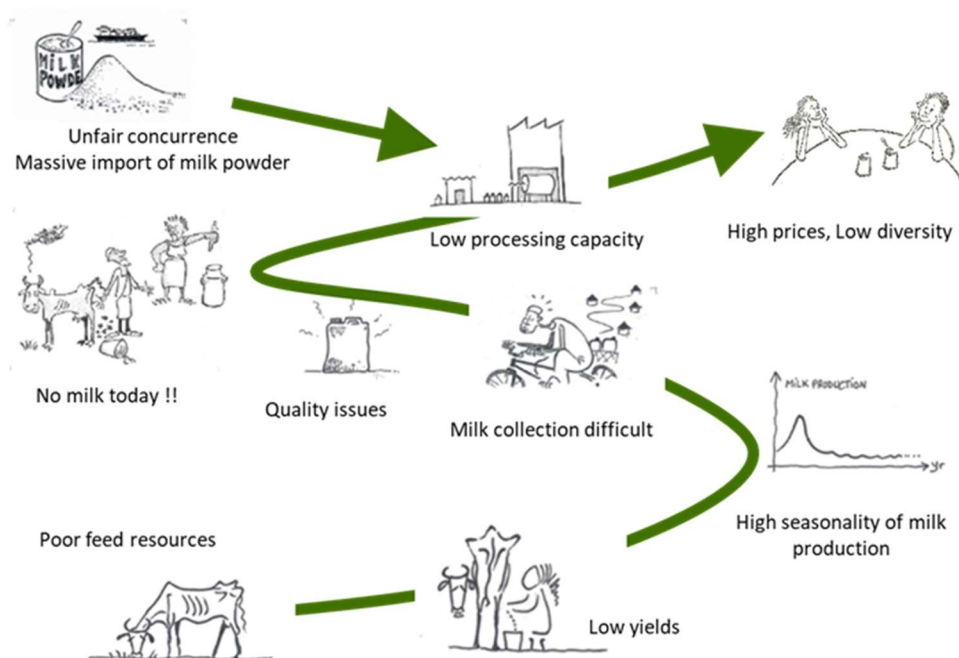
MILK POWDER

Unfair concurrence
Massive import of milk powder

Low processing capacity

High prices, Low diversity

No milk today !!

Quality issues

Milk collection difficult

MILK PRODUCTION

yr

High seasonality of milk production

Poor feed resources

Low yields